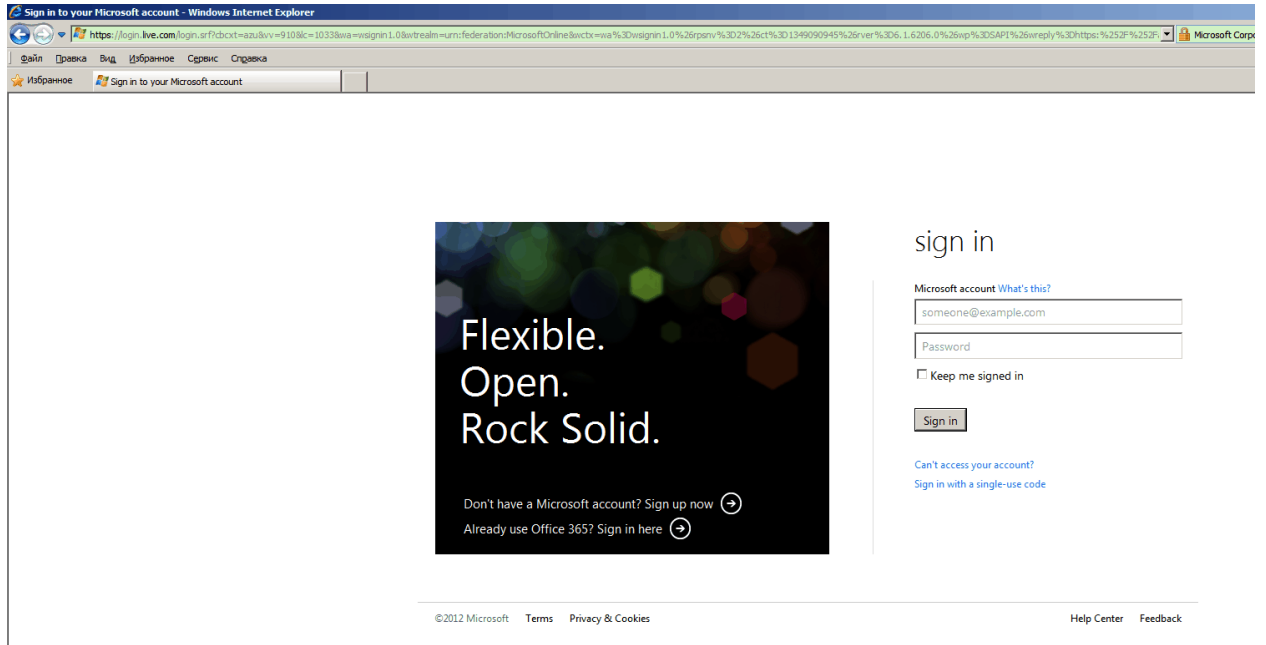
Sign in to your Microsoft account - Windows Internet Explorer

https://login.live.com/login.srf?cbcxt=azu&vv=910&lc=1033&wa=wsignin1.0&wtrealm=urn:federation:MicrosoftOnline&wctx=wa%3Dwsignin1.0%26rpsnv%3D2%26ct%3D1349090945%26rver%3D6.1.6206.0%26wp%3DSAPI%26wreply%3Dhttps:%252F%252F

Microsoft Corp

Файл Правка Вид Избранное Сервис Справка

Избранное

Sign in to your Microsoft account

Flexible.
Open.
Rock Solid.

Don't have a Microsoft account? Sign up now

Already use Office 365? Sign in here

sign in

Microsoft account What's this?

someone@example.com

Password

Keep me signed in

Sign in

Can't access your account?

Sign in with a single-use code

©2012 Microsoft Terms Privacy & Cookies

Help Center Feedback